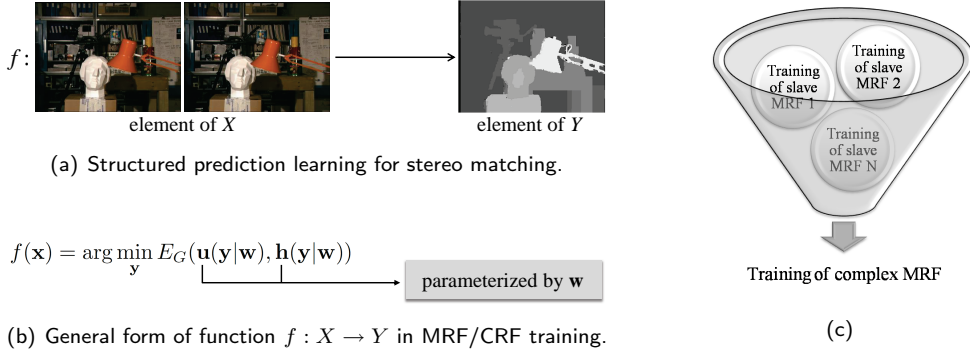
$f$:

element of $X$

element of $Y$

(a) Structured prediction learning for stereo matching.

$f(\mathbf{x}) = \arg\min_{\mathbf{y}} E_G(\mathbf{u}(\mathbf{y}|\mathbf{w}), \mathbf{h}(\mathbf{y}|\mathbf{w}))$

parameterized by $\mathbf{w}$

(b) General form of function $f : X \rightarrow Y$ in MRF/CRF training.

Training of slave MRF 1

Training of slave MRF 2

Training of slave MRF N

Training of complex MRF

(c)